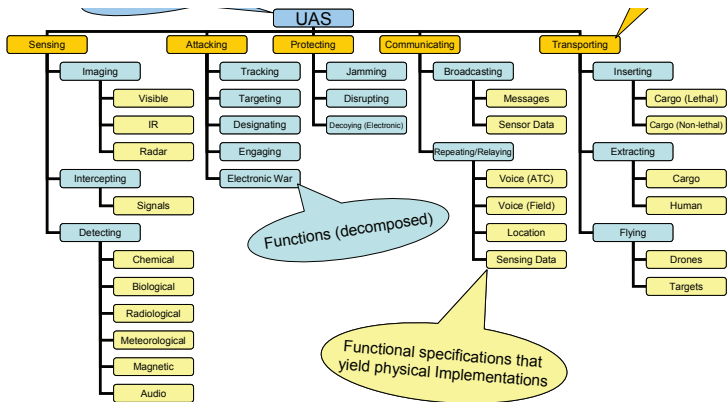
UAS

Sensing
Imaging
Visible
IR
Radar
Intercepting
Signals
Detecting
Chemical
Biological
Radiological
Meteorological
Magnetic
Audio

Attacking
Tracking
Targeting
Designating
Engaging
Electronic War

Protecting
Jamming
Disrupting
Decoying (Electronic)

Communicating
Broadcasting
Messages
Sensor Data
Repeating/Relaying
Voice (ATC)
Voice (Field)
Location
Sensing Data

Transporting
Inserting
Cargo (Lethal)
Cargo (Non-lethal)
Extracting
Cargo
Human
Flying
Drones
Targets

Functions (decomposed)

Functional specifications that yield physical Implementations